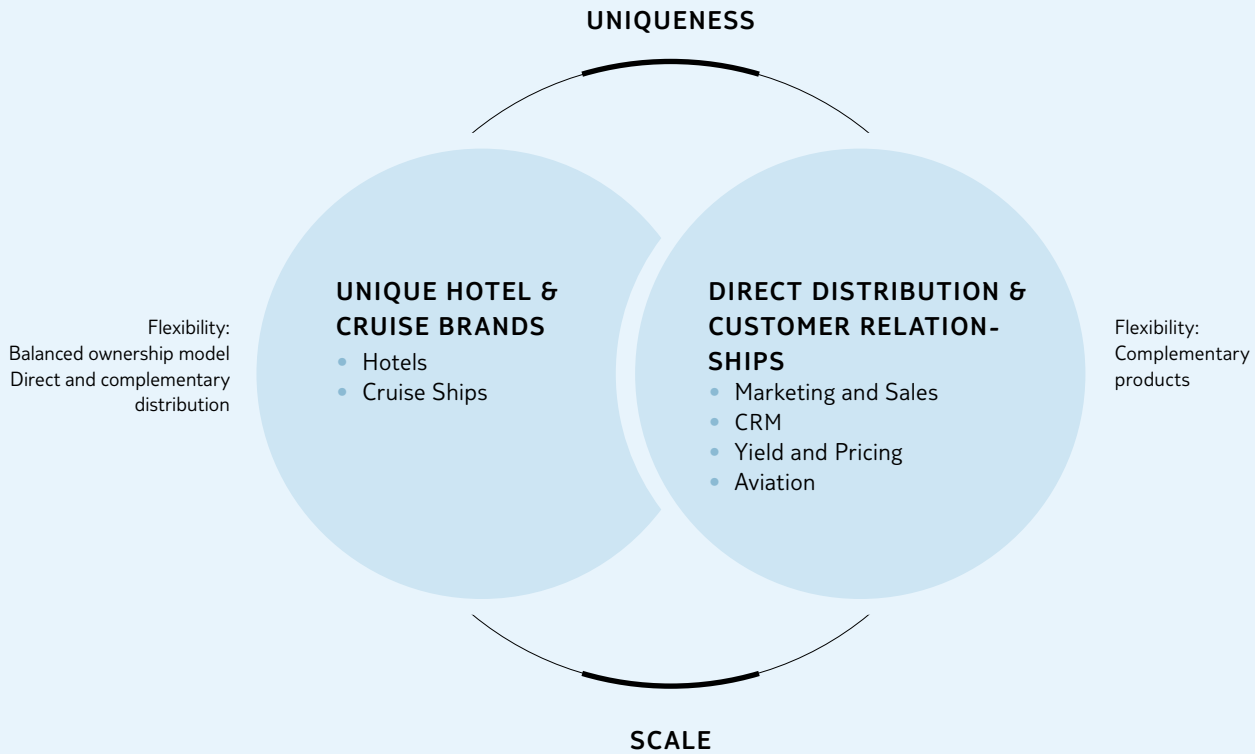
UNIQUENESS

Flexibility:
Balanced ownership model
Direct and complementary distribution

UNIQUE HOTEL & CRUISE BRANDS
• Hotels
• Cruise Ships

DIRECT DISTRIBUTION & CUSTOMER RELATIONSHIPS
• Marketing and Sales
• CRM
• Yield and Pricing
• Aviation

Flexibility:
Complementary products

SCALE